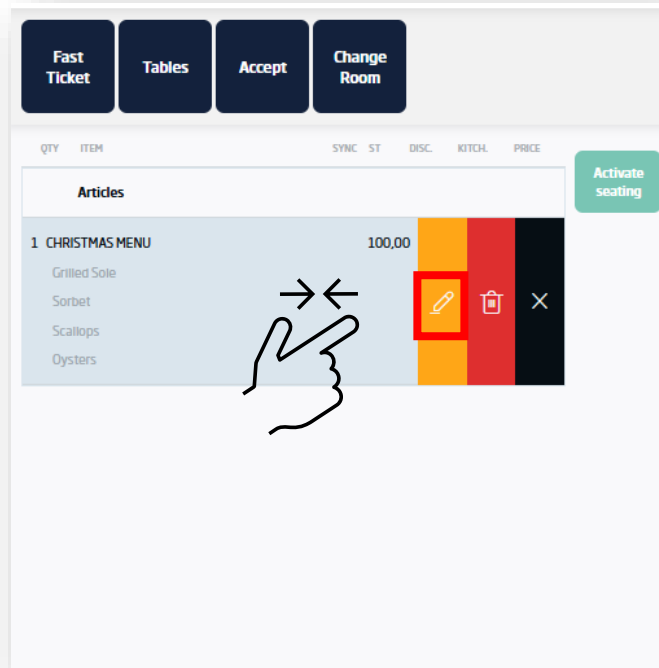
Fast Ticket

Tables

Accept

Change Room

| QTY | ITEM | SYNC | ST | DISC. | KITCH. | PRICE |
|---|---|---|---|---|---|---|

Activate seating

Articles

1 CHRISTMAS MENU 100,00

Grilled Sole

Sorbet

Scallops

Oysters